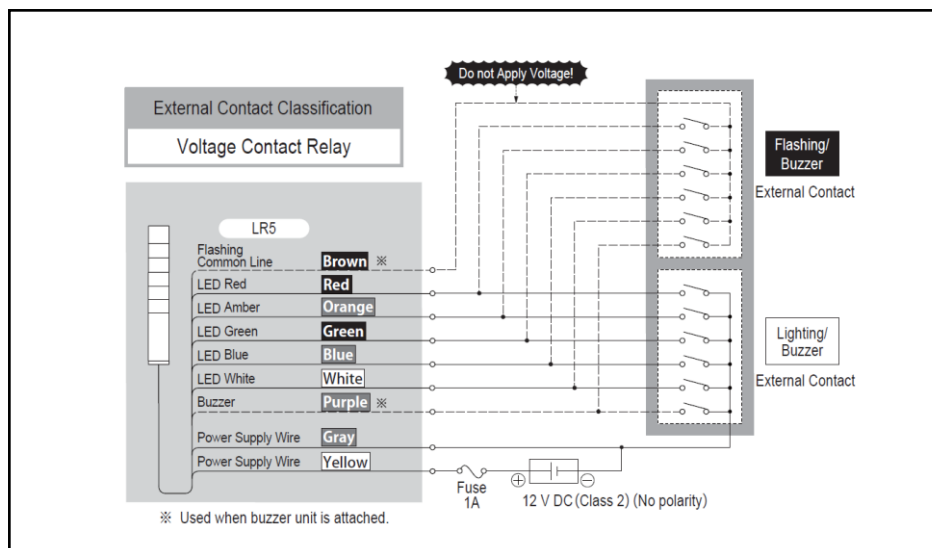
Do not Apply Voltage!

External Contact Classification

Voltage Contact Relay

Flashing/ Buzzer

External Contact

LR5

Flashing Common Line Brown ※

LED Red Red

LED Amber Orange

LED Green Green

LED Blue Blue

LED White White

Buzzer Purple ※

Power Supply Wire Gray

Power Supply Wire Yellow

Lighting/ Buzzer

External Contact

Fuse 1A

⊕ ⊖

12 V DC (Class 2) (No polarity)

※ Used when buzzer unit is attached.